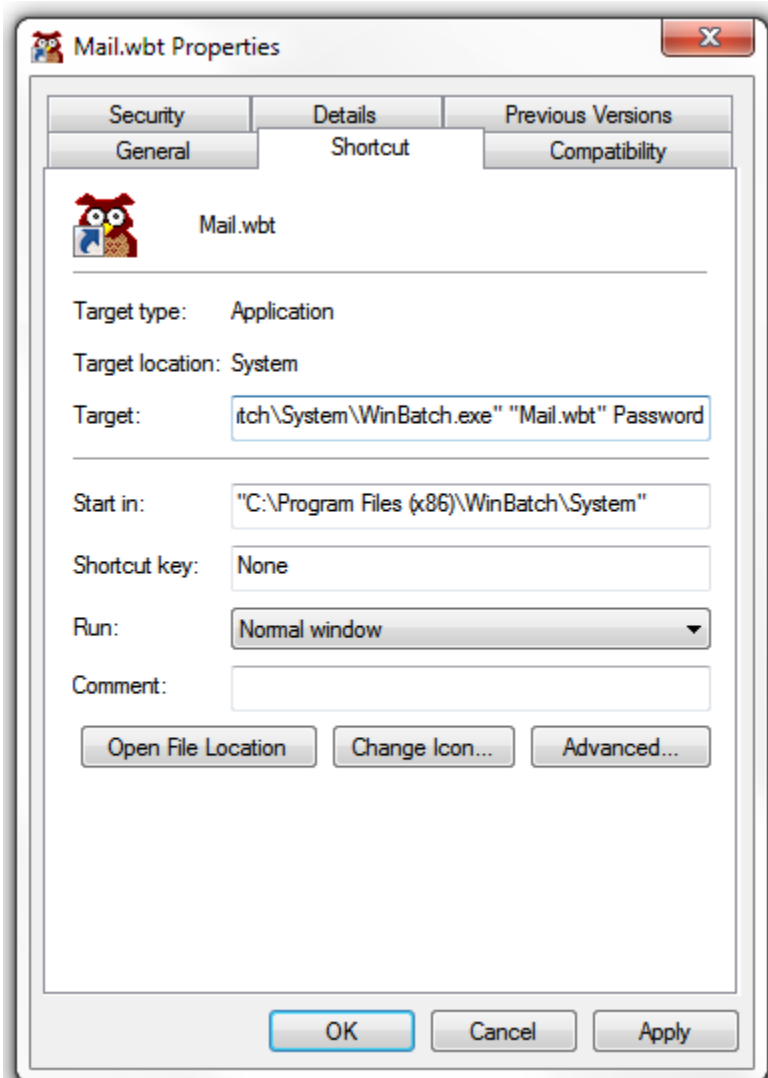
Mail.wbt Properties

Security | Details | Previous Versions
General | Shortcut | Compatibility

Mail.wbt

Target type: Application

Target location: System

Target: tch\System\WinBatch.exe" "Mail.wbt" Password

Start in: "C:\Program Files (x86)\WinBatch\System"

Shortcut key: None

Run: Normal window

Comment:

Open File Location | Change Icon... | Advanced...

OK | Cancel | Apply